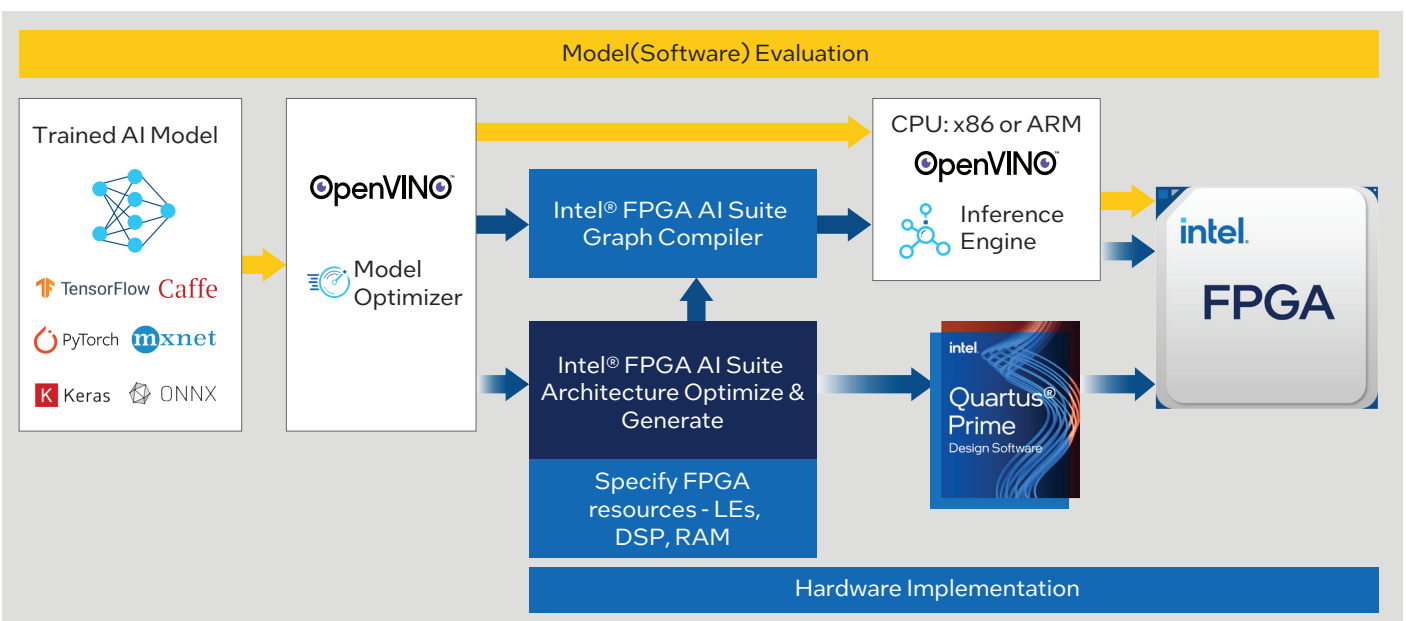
Model(Software) Evaluation

Trained AI Model

TensorFlow Caffe

PyTorch mxnet

K Keras ONNX

OpenVINO

Model Optimizer

Intel® FPGA AI Suite Graph Compiler

CPU: x86 or ARM

OpenVINO

Inference Engine

intel.

FPGA

Intel® FPGA AI Suite Architecture Optimize & Generate

Specify FPGA resources - LEs, DSP, RAM

intel

Quartus® Prime

Design Software

Hardware Implementation